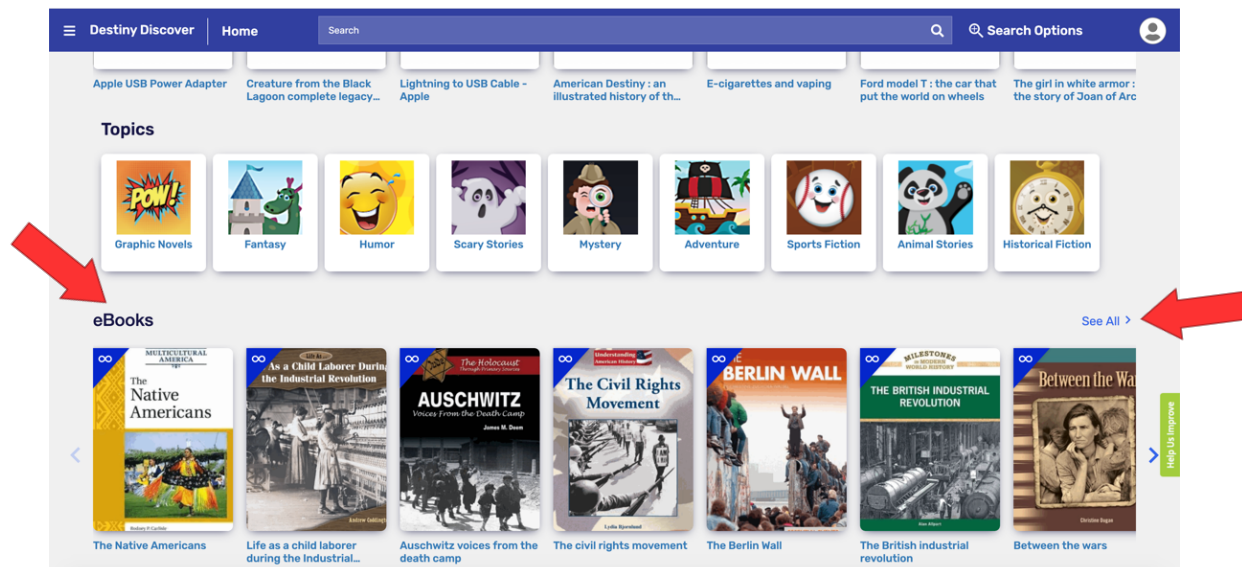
Destiny Discover | Home

Search

Search Options

Apple USB Power Adapter

Creature from the Black Lagoon complete legacy...

Lightning to USB Cable - Apple

American Destiny : an illustrated history of th...

E-cigarettes and vaping

Ford model T : the car that put the world on wheels

The girl in white armor : the story of Joan of Arc

Topics

POW!

Graphic Novels

Fantasy

Humor

Scary Stories

Mystery

Adventure

Sports Fiction

Animal Stories

Historical Fiction

eBooks

See All >

MULTICULTURAL AMERICA
The Native Americans
Rodney P. Carlisle

Life As a Child Laborer During the Industrial Revolution
Andrew Coddington

The Holocaust Through Primary Sources
AUSCHWITZ
Voices From the Death Camp
James M. Deem

Understanding American History
The Civil Rights Movement
Lydia Bjornlund

THE BERLIN WALL

MILESTONES in MODERN WORLD HISTORY
THE BRITISH INDUSTRIAL REVOLUTION
Alan Allport

Between the Wa
Christine Dugan

The Native Americans

Life as a child laborer during the Industrial...

Auschwitz voices from the death camp

The civil rights movement

The Berlin Wall

The British industrial revolution

Between the wars

Help Us Improve